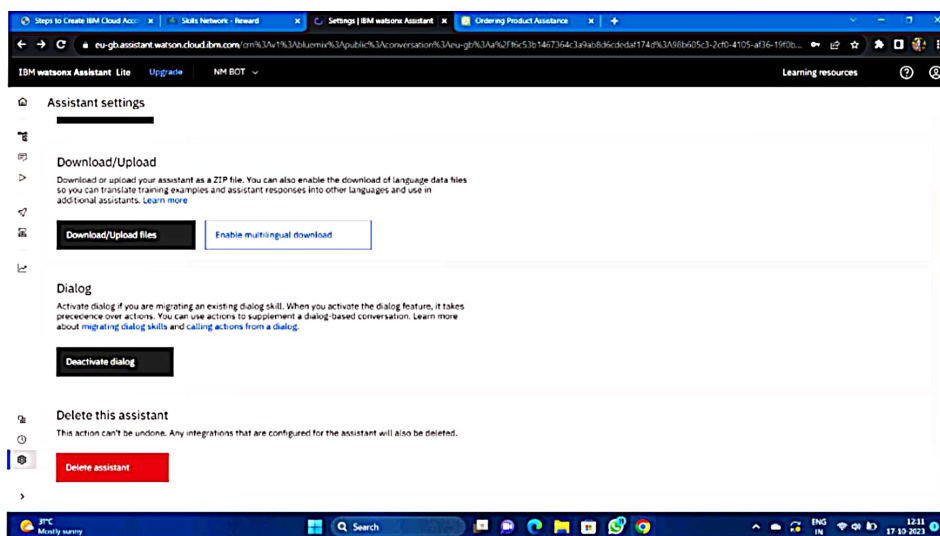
Steps to Create IBM Cloud Acc ×
Skills Network - Reward ×
Settings | IBM watsonx Assistant ×
Ordering Product Assistance ×
+

eu-gb.assistant.watson.cloud.ibm.com/crn%3Av1%3Abluemix%3Apublic%3Aconversation%3Aeu-gb%3Aa%2f6c53b1467364c3a9ab8d6cdedaf174d%3A98b605c3-2cf0-4105-af36-19f0b...

IBM watsonx Assistant Lite Upgrade NM BOT

Learning resources

Assistant settings

Download/Upload

Download or upload your assistant as a ZIP file. You can also enable the download of language data files so you can translate training examples and assistant responses into other languages and use in additional assistants. Learn more

Download/Upload files

Enable multilingual download

Dialog

Activate dialog if you are migrating an existing dialog skill. When you activate the dialog feature, it takes precedence over actions. You can use actions to supplement a dialog-based conversation. Learn more about migrating dialog skills and calling actions from a dialog.

Deactivate dialog

Delete this assistant

This action can't be undone. Any integrations that are configured for the assistant will also be deleted.

Delete assistant

31°C
Mostly sunny

Search

ENG
IN

12:11
17-10-2023